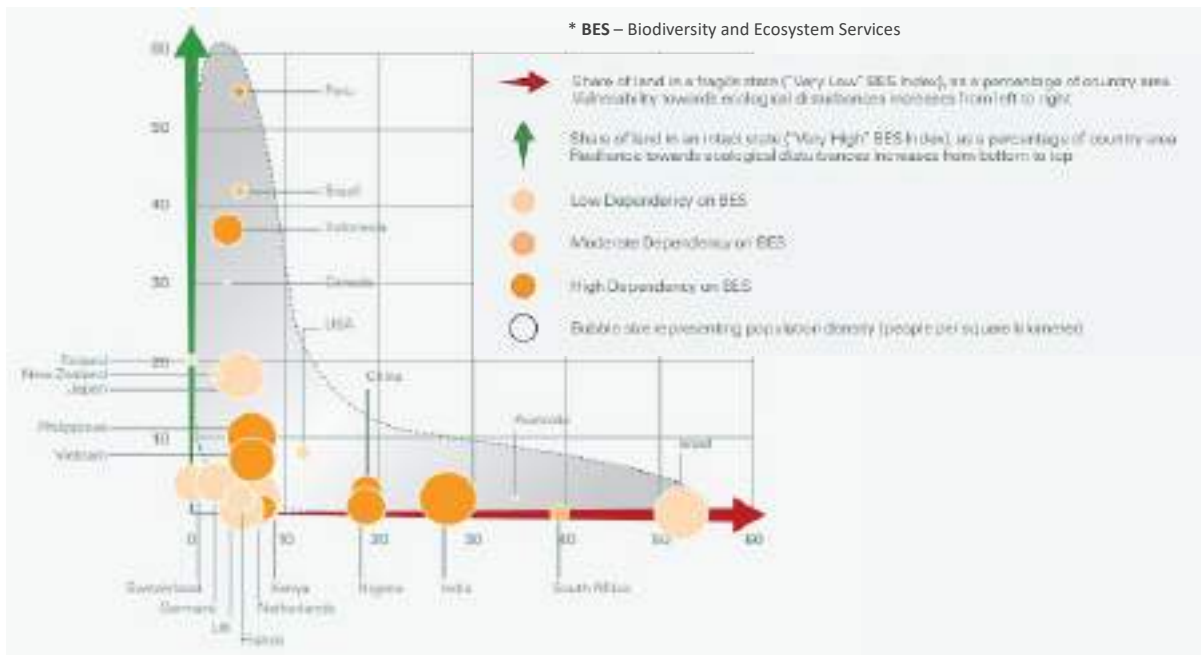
* **BES** – Biodiversity and Ecosystem Services

Share of land in a fragile state ("Very Low" BES Index), as a percentage of country area. Vulnerability towards ecological disturbances increases from left to right

Share of land in an intact state ("Very High" BES Index), as a percentage of country area. Resilience towards ecological disturbances increases from bottom to top

Low Dependency on BES

Moderate Dependency on BES

High Dependency on BES

Bubble size representing population density (people per square kilometre)

60

50

40

30

20

10

0

10

20

30

40

50

60

Peru

Brazil

Indonesia

Canada

USA

Finland

New Zealand

Japan

Philippines

Vietnam

China

Australia

Israel

Switzerland

Germany

UK

France

Kenya

Netherlands

Nigeria

India

South Africa